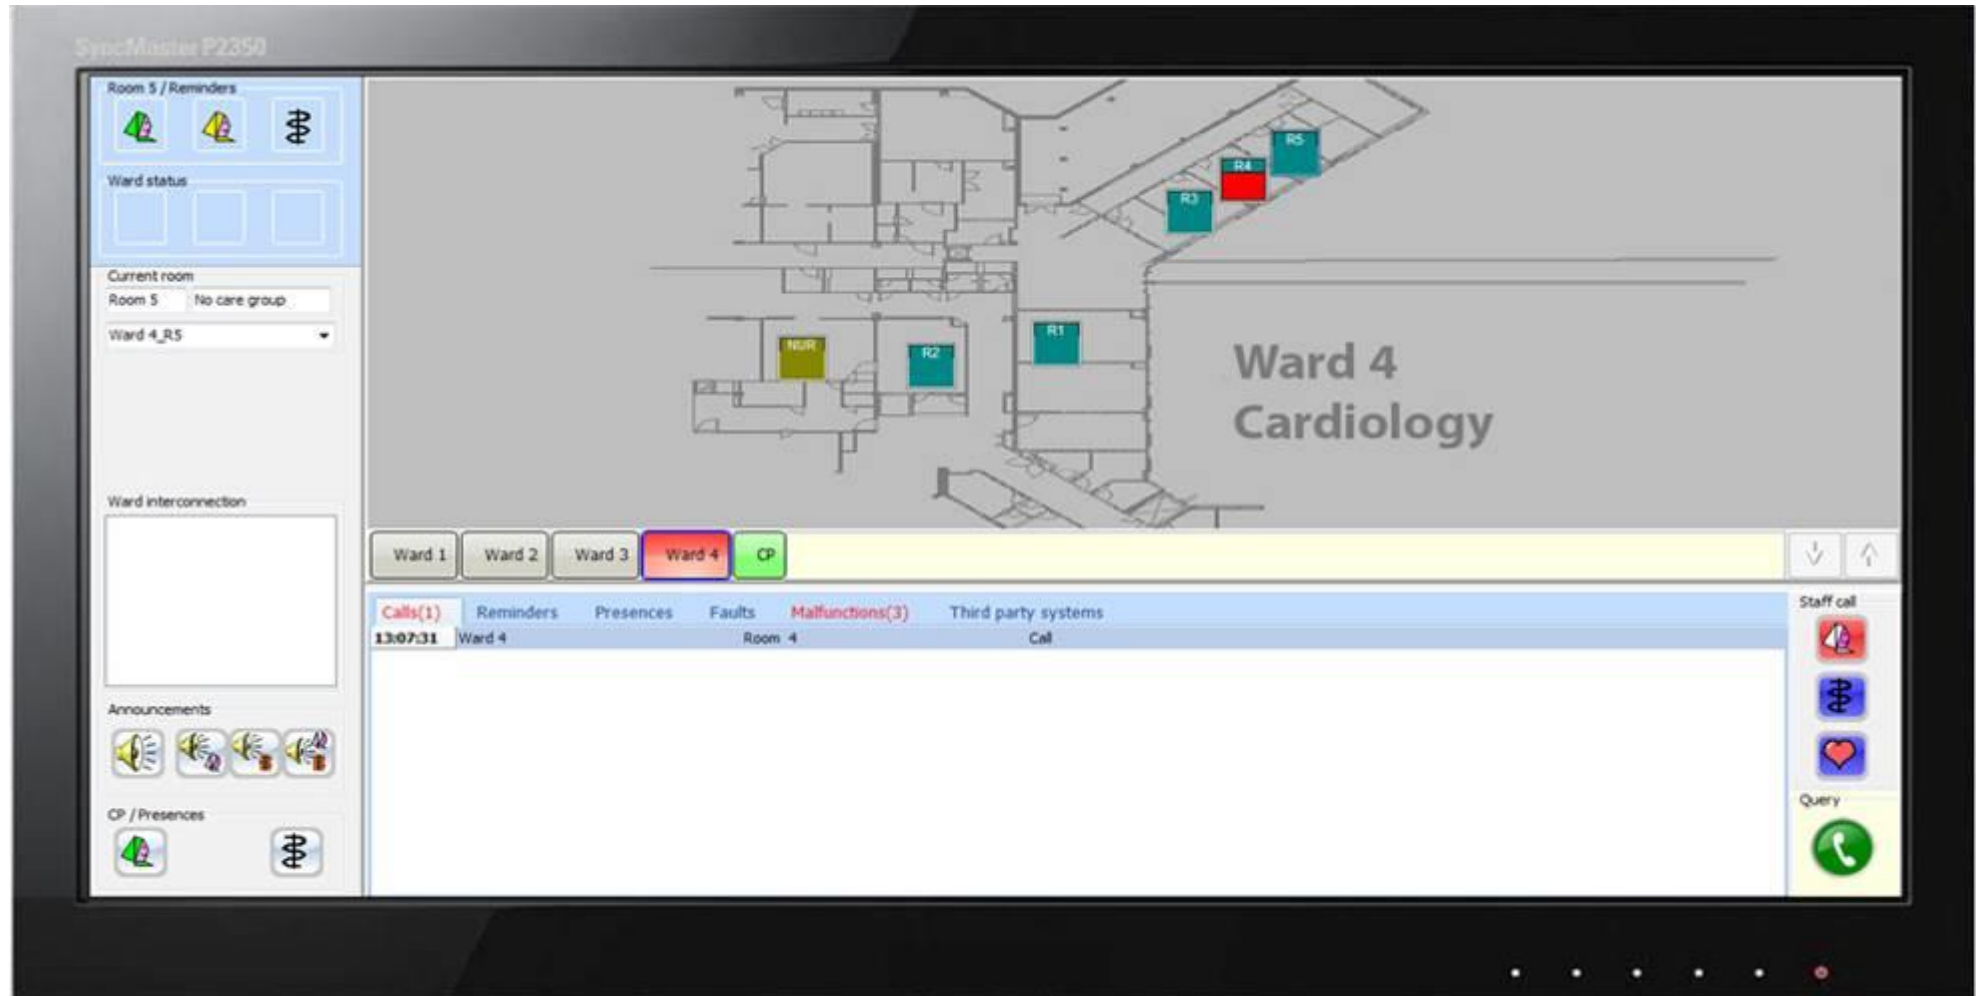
SyncMaster P2350

Room 5 / Reminders

Ward status

Current room

Room 5 | No care group

Ward 4_R5

Ward interconnection

Announcements

CP / Presences

R5

R4

R3

R1

NUR

R2

Ward 4
Cardiology

Ward 1 | Ward 2 | Ward 3 | Ward 4 | CP

Calls(1) | Reminders | Presences | Faults | Malfunctions(3) | Third party systems

| 13:07:31 | Ward 4 | Room 4 | Call |
|---|---|---|---|

Staff call

Query